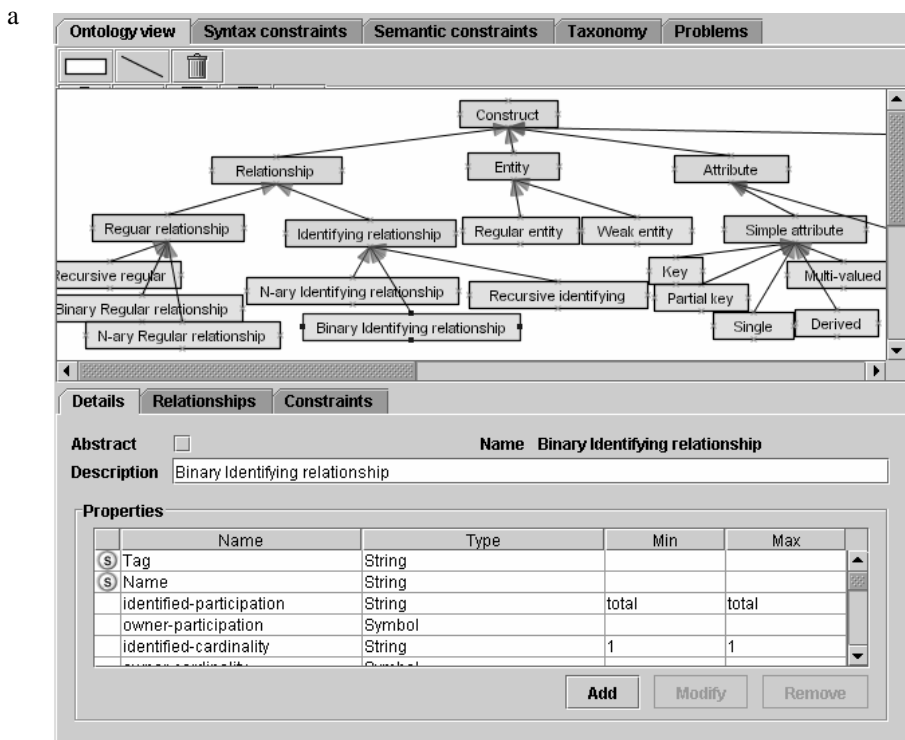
a

Ontology view | Syntax constraints | Semantic constraints | Taxonomy | Problems

Construct
Relationship
Entity
Attribute
Reguar relationship
Identifying relationship
Regular entity
Weak entity
Simple attribute
Recursive regular
Key
Multi-valued
N-ary Identifying relationship
Recursive identifying
Partial key
Binary Regular relationship
Binary Identifying relationship
Single
Derived
N-ary Regular relationship

Details | Relationships | Constraints

Abstract
Name Binary Identifying relationship
Description Binary Identifying relationship

Properties

| | Name | Type | Min | Max |
|---|---|---|---|---|
| S | Tag | String | | |
| S | Name | String | | |
| | identified-participation | String | total | total |
| | owner-participation | Symbol | | |
| | identified-cardinality | String | 1 | 1 |
| | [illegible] | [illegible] | | |

Add | Modify | Remove